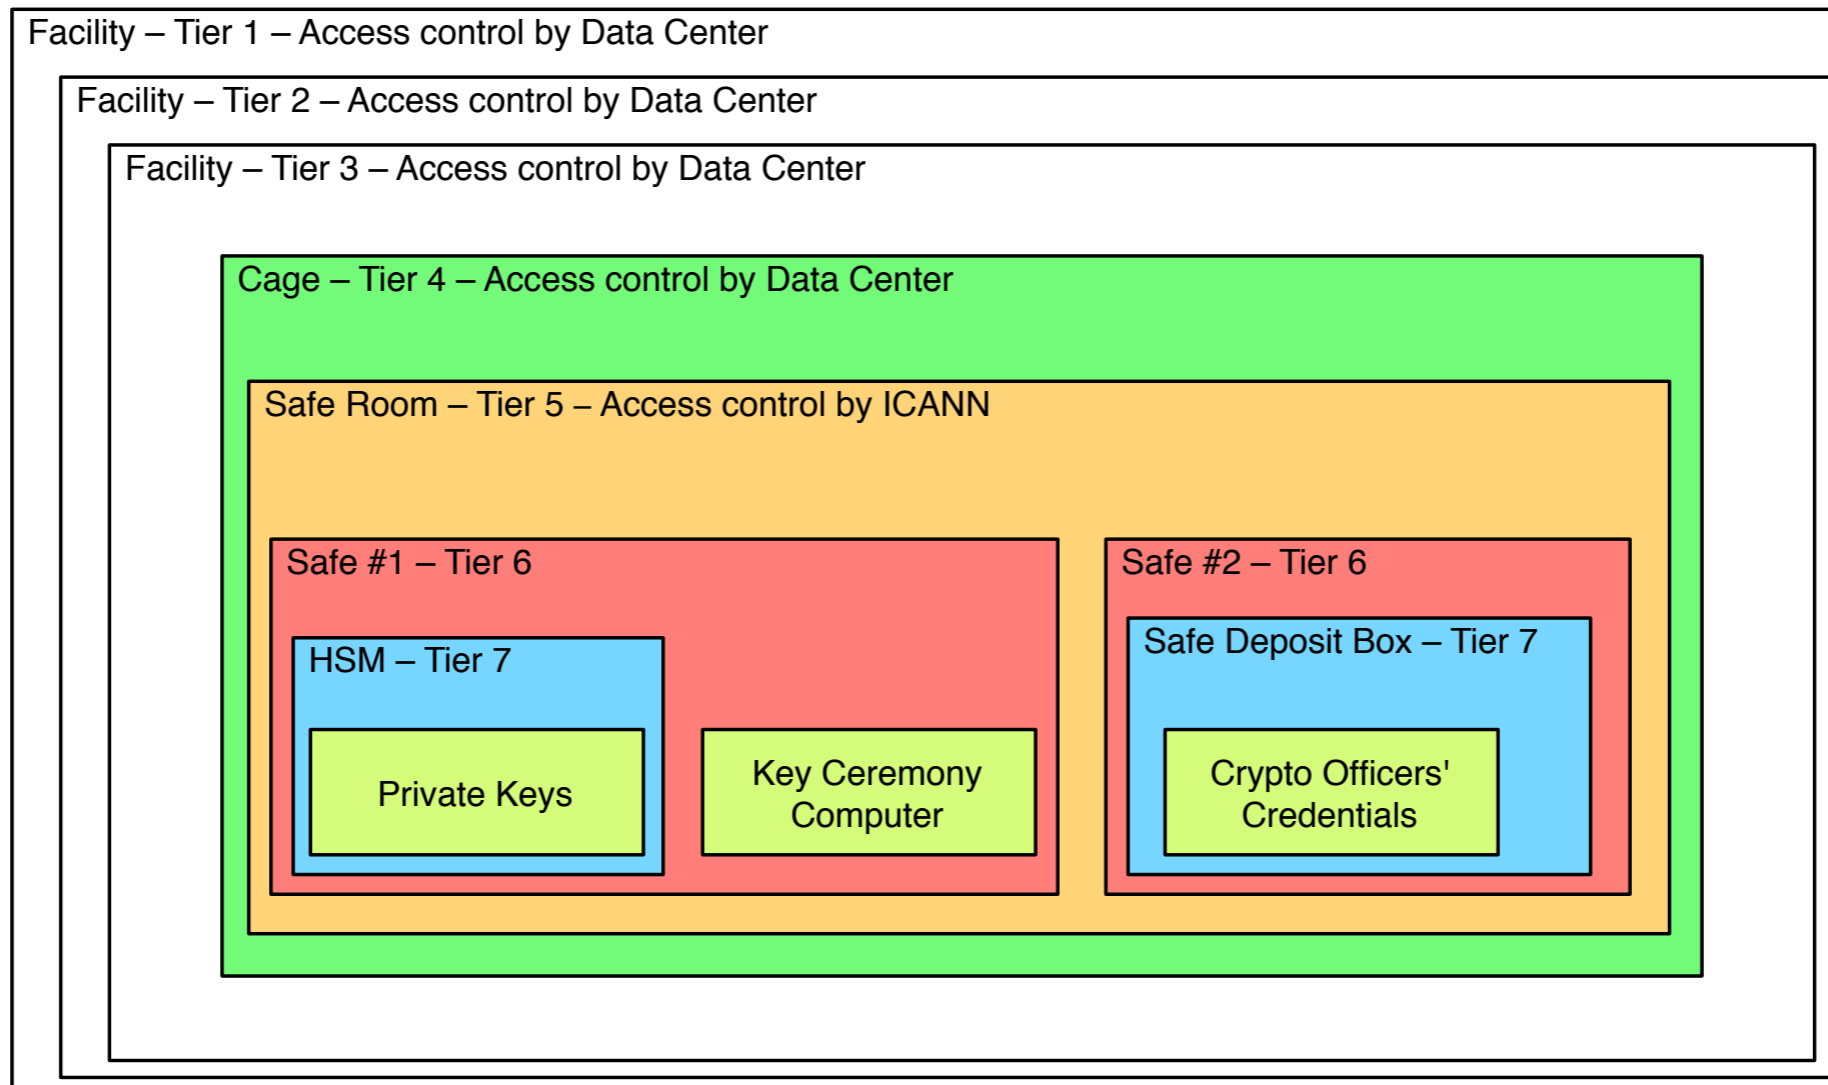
Facility – Tier 1 – Access control by Data Center

Facility – Tier 2 – Access control by Data Center

Facility – Tier 3 – Access control by Data Center

Cage – Tier 4 – Access control by Data Center

Safe Room – Tier 5 – Access control by ICANN

Safe #1 – Tier 6

HSM – Tier 7

Private Keys

Key Ceremony Computer

Safe #2 – Tier 6

Safe Deposit Box – Tier 7

Crypto Officers' Credentials